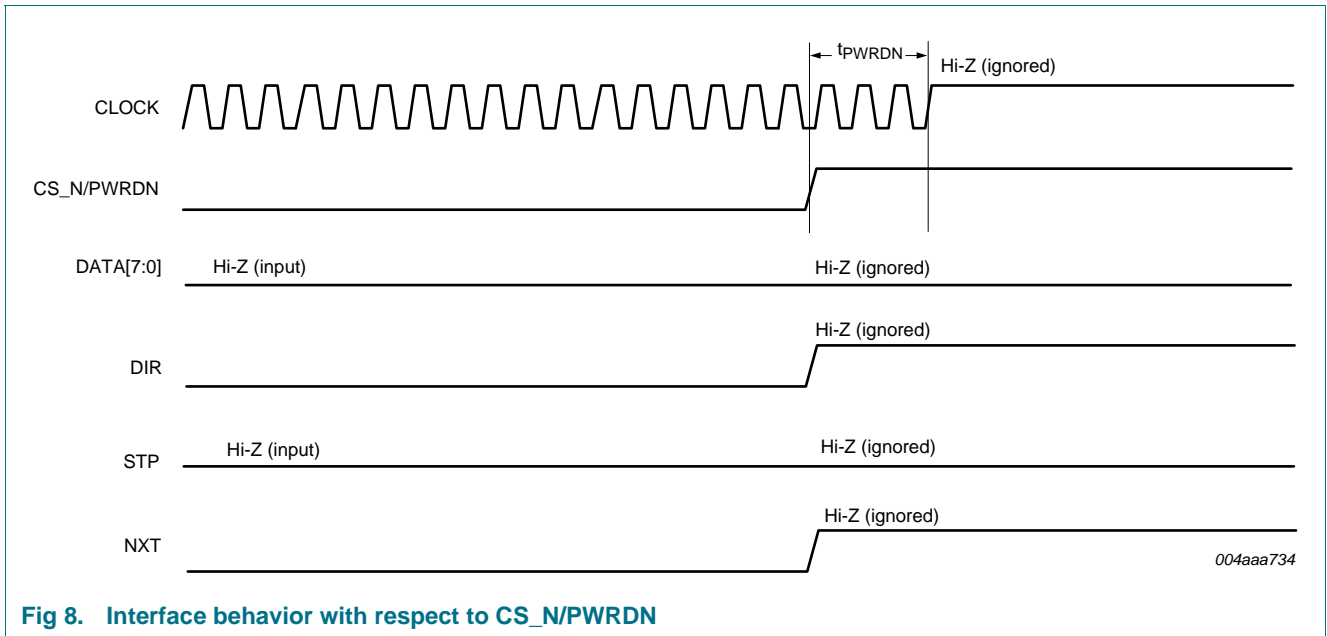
$t_{PWRDN}$

Hi-Z (ignored)

CLOCK

CS_N/PWRDN

DATA[7:0]

Hi-Z (input)

Hi-Z (ignored)

Hi-Z (ignored)

DIR

STP

Hi-Z (input)

Hi-Z (ignored)

Hi-Z (ignored)

NXT

004aaa734

Fig 8. Interface behavior with respect to CS_N/PWRDN